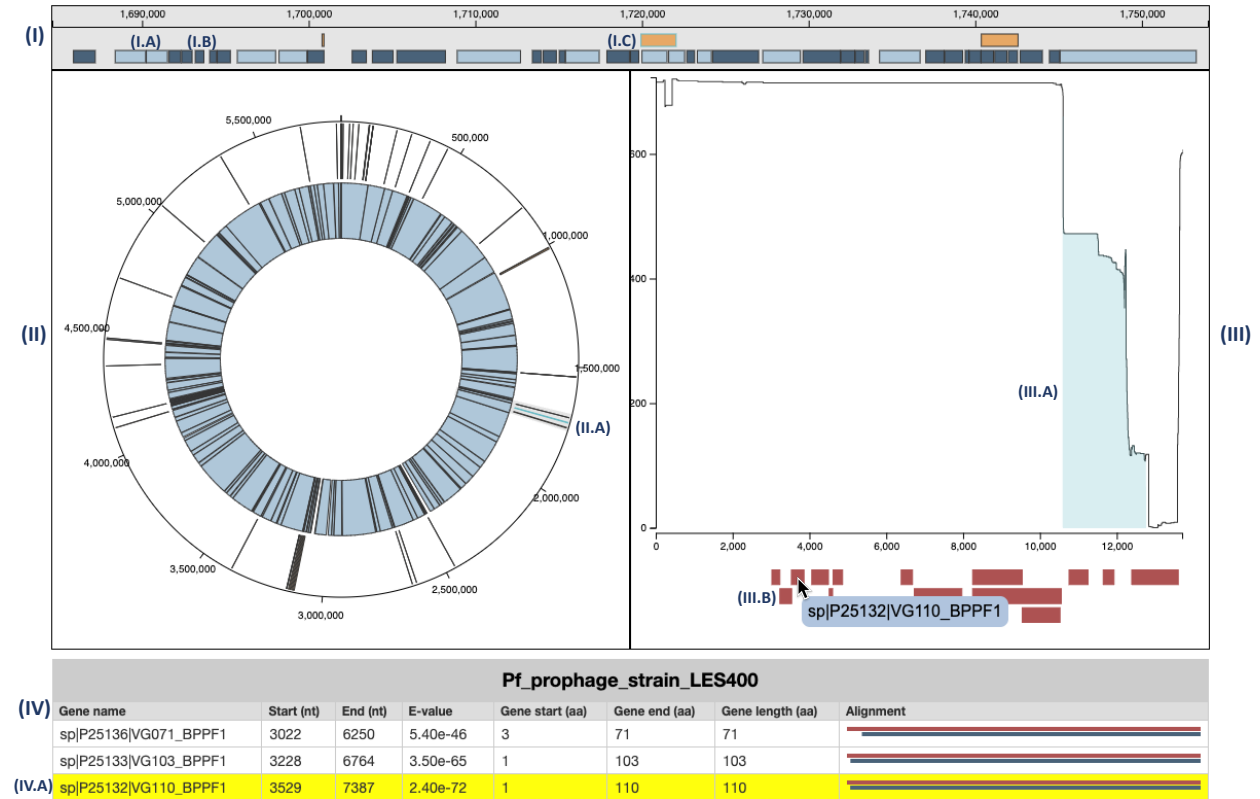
(I)

1,690,000 1,700,000 1,710,000 1,720,000 1,730,000 1,740,000 1,750,000

(I.A) (I.B) (I.C)

(II)

5,500,000 500,000 5,000,000 1,000,000 4,500,000 1,500,000 (II.A) 4,000,000 2,000,000 3,500,000 2,500,000 3,000,000

(III)

600 400 200 0

(III.A)

0 2,000 4,000 6,000 8,000 10,000 12,000

(III.B) sp|P25132|VG110_BPPF1

(IV)

Pf_prophage_strain_LES400

| Gene name | Start (nt) | End (nt) | E-value | Gene start (aa) | Gene end (aa) | Gene length (aa) | Alignment |
|---|---|---|---|---|---|---|---|
| sp\|P25136\|VG071_BPPF1 | 3022 | 6250 | 5.40e-46 | 3 | 71 | 71 | |
| sp\|P25133\|VG103_BPPF1 | 3228 | 6764 | 3.50e-65 | 1 | 103 | 103 | |
| sp\|P25132\|VG110_BPPF1 | 3529 | 7387 | 2.40e-72 | 1 | 110 | 110 | |

(IV.A)